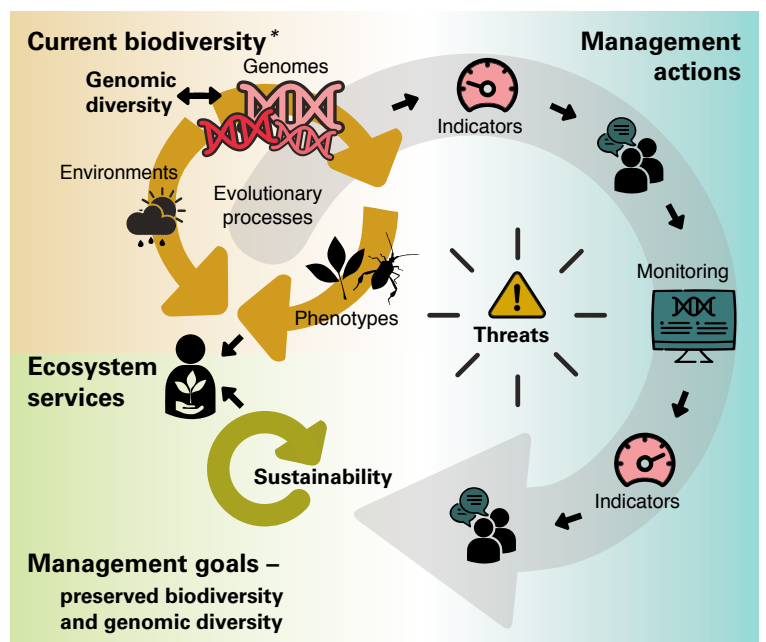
Current biodiversity*

Management actions

Genomic diversity

Genomes

Indicators

Environments

Evolutionary processes

Monitoring

Phenotypes

Threats

Ecosystem services

Sustainability

Indicators

Management goals – preserved biodiversity and genomic diversity